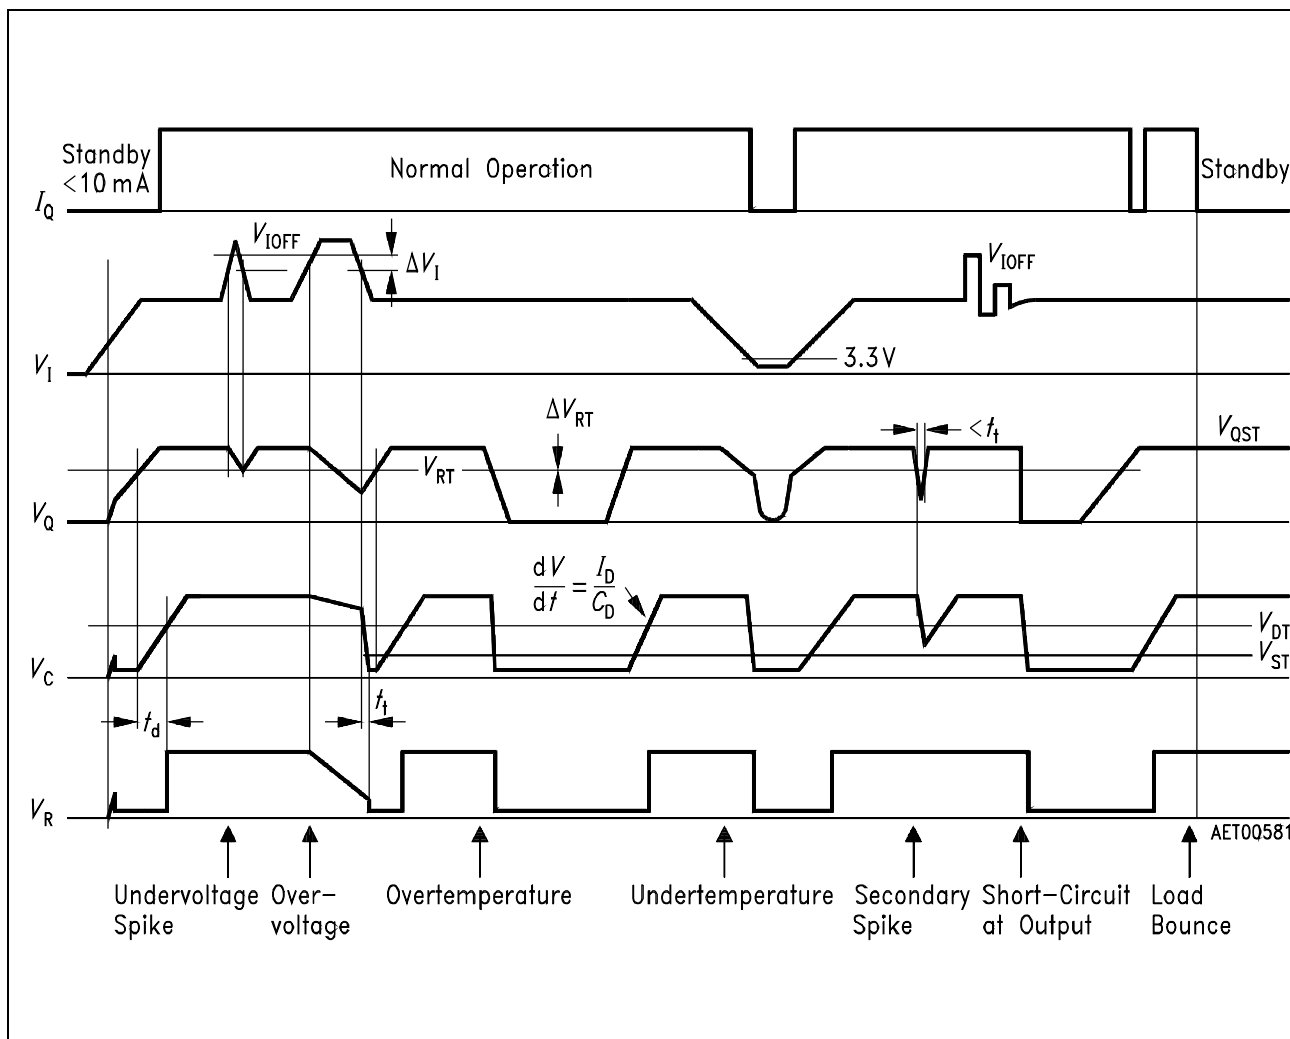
Standby
<10 mA
$I_Q$
Normal Operation
Standby

$V_{IOFF}$
$\Delta V_I$
$V_{IOFF}$
$V_I$
3.3V

$\Delta V_{RT}$
$<t_t$
$V_{QST}$
$V_{RT}$
$V_Q$

$\frac{dV}{dt} = \frac{I_D}{C_D}$
$V_{DT}$
$V_{ST}$
$V_C$

$t_d$
$t_t$

$V_R$
AET00581

Undervoltage Spike
Over-voltage
Overtemperature
Undertemperature
Secondary Spike
Short-Circuit at Output
Load Bounce